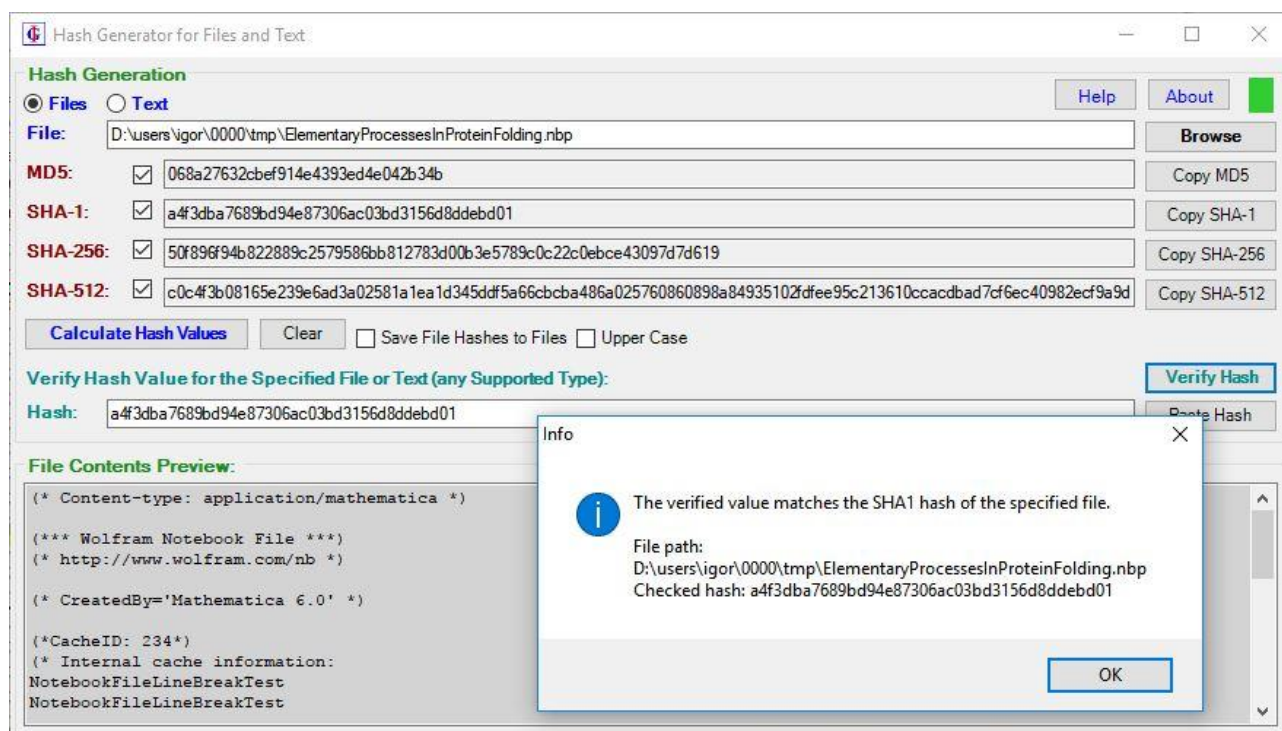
Hash Generator for Files and Text

Hash Generation
Files Text
Help About
File: D:\users\igor\0000\tmp\ElementaryProcessesInProteinFolding.nbp
Browse
MD5: 068a27632cbef914e4393ed4e042b34b
Copy MD5
SHA-1: a4f3dba7689bd94e87306ac03bd3156d8ddebd01
Copy SHA-1
SHA-256: 50f896f94b822889c2579586bb812783d00b3e5789c0c22c0ebce43097d7d619
Copy SHA-256
SHA-512: c0c4f3b08165e239e6ad3a02581a1ea1d345ddf5a66cbcba486a025760860898a84935102fdfee95c213610ccacdbad7cf6ec40982ecf9a9d
Copy SHA-512
Calculate Hash Values Clear Save File Hashes to Files Upper Case
Verify Hash Value for the Specified File or Text (any Supported Type):
Verify Hash
Hash: a4f3dba7689bd94e87306ac03bd3156d8ddebd01
Paste Hash

File Contents Preview:
(* Content-type: application/mathematica *)

(*** Wolfram Notebook File ***)
(* http://www.wolfram.com/nb *)

(* CreatedBy='Mathematica 6.0' *)

(*CacheID: 234*)
(* Internal cache information:
NotebookFileLineBreakTest
NotebookFileLineBreakTest

Info
The verified value matches the SHA1 hash of the specified file.

File path:
D:\users\igor\0000\tmp\ElementaryProcessesInProteinFolding.nbp
Checked hash: a4f3dba7689bd94e87306ac03bd3156d8ddebd01

OK